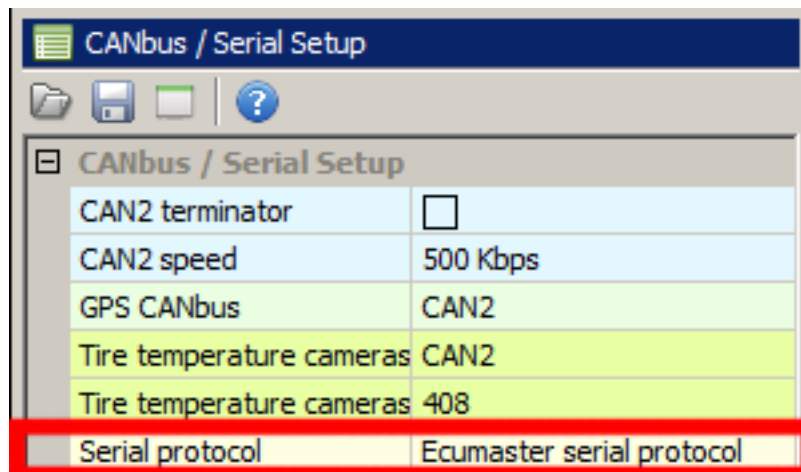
CANbus / Serial Setup

CANbus / Serial Setup

| | |
|---|---|
| CAN2 terminator | |
| CAN2 speed | 500 Kbps |
| GPS CANbus | CAN2 |
| Tire temperature cameras | CAN2 |
| Tire temperature cameras | 408 |
| Serial protocol | Ecumaster serial protocol |